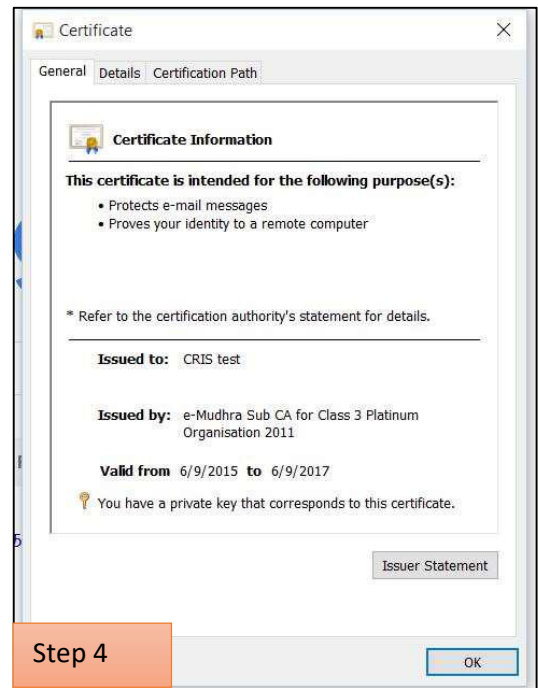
Certificate

General Details Certification Path

Certificate Information

This certificate is intended for the following purpose(s):

• Protects e-mail messages
• Proves your identity to a remote computer

* Refer to the certification authority's statement for details.

Issued to: CRIS test

Issued by: e-Mudhra Sub CA for Class 3 Platinum Organisation 2011

Valid from 6/9/2015 to 6/9/2017

You have a private key that corresponds to this certificate.

Issuer Statement

Step 4

OK